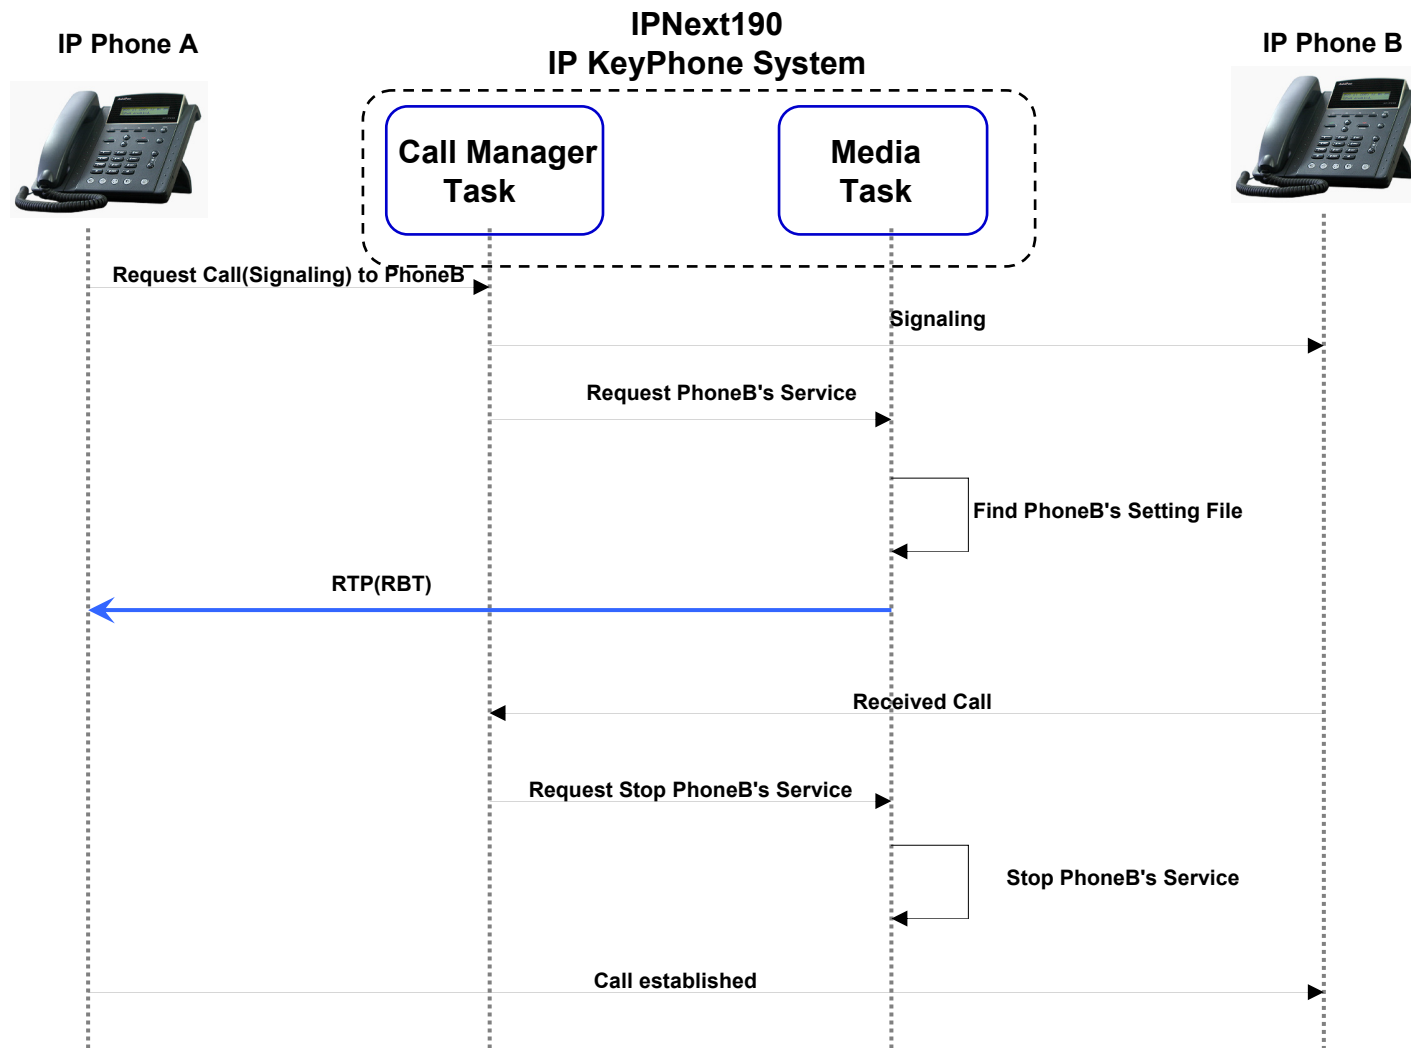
IP Phone A

IPNext190
IP KeyPhone System

IP Phone B

Call Manager Task

Media Task

Request Call(Signaling) to PhoneB

Signaling

Request PhoneB's Service

Find PhoneB's Setting File

RTP(RBT)

Received Call

Request Stop PhoneB's Service

Stop PhoneB's Service

Call established